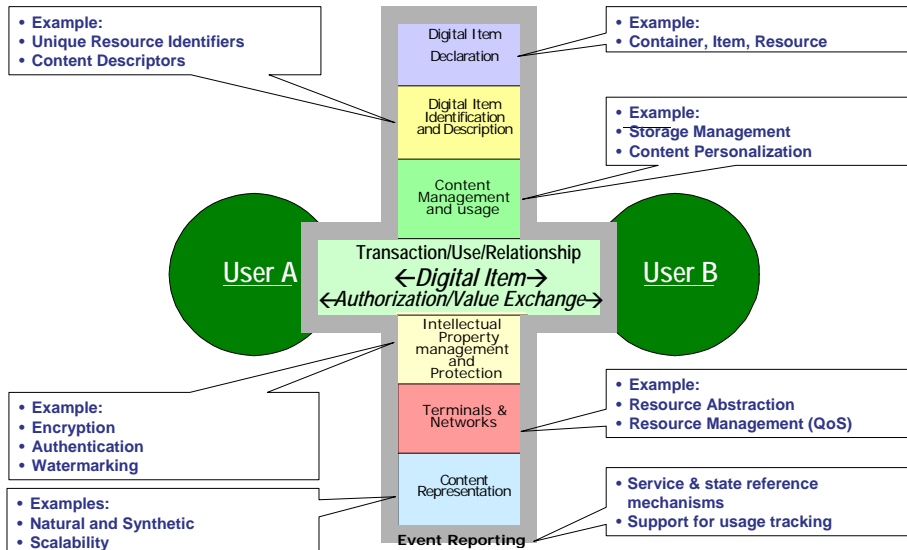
• Example:
• Unique Resource Identifiers
• Content Descriptors

Digital Item Declaration

• Example:
• Container, Item, Resource

Digital Item Identification and Description

• Example:
• Storage Management
• Content Personalization

Content Management and usage

User A

Transaction/Use/Relationship
←Digital Item→
←Authorization/Value Exchange→

User B

Intellectual Property management and Protection

• Example:
• Encryption
• Authentication
• Watermarking

• Example:
• Resource Abstraction
• Resource Management (QoS)

Terminals & Networks

Content Representation

• Examples:
• Natural and Synthetic
• Scalability

• Service & state reference mechanisms
• Support for usage tracking

Event Reporting